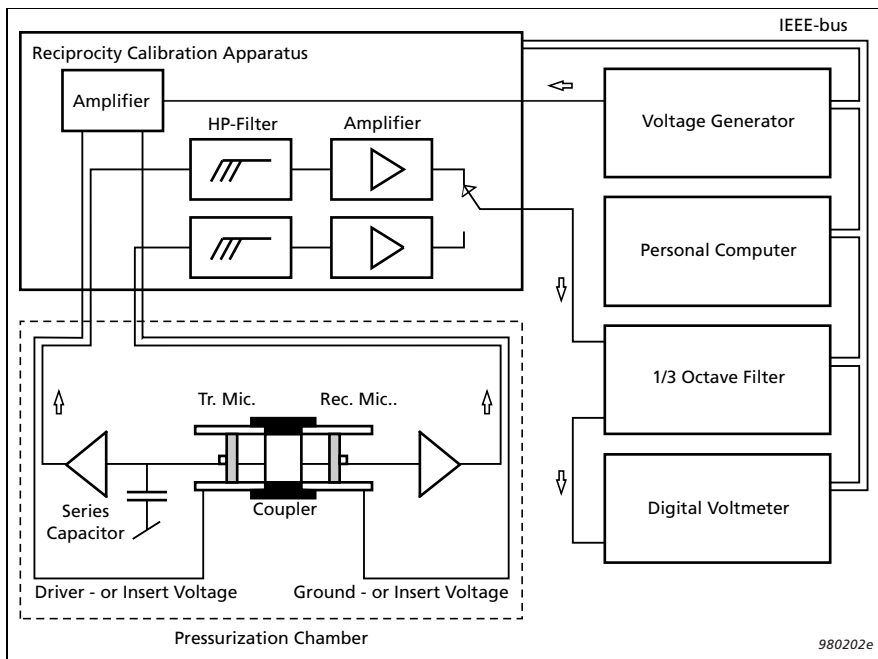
IEEE-bus

Reciprocity Calibration Apparatus

Amplifier

HP-Filter

Amplifier

Voltage Generator

Personal Computer

1/3 Octave Filter

Digital Voltmeter

Tr. Mic.

Rec. Mic..

Series Capacitor

Coupler

Driver - or Insert Voltage

Ground - or Insert Voltage

Pressurization Chamber

980202e